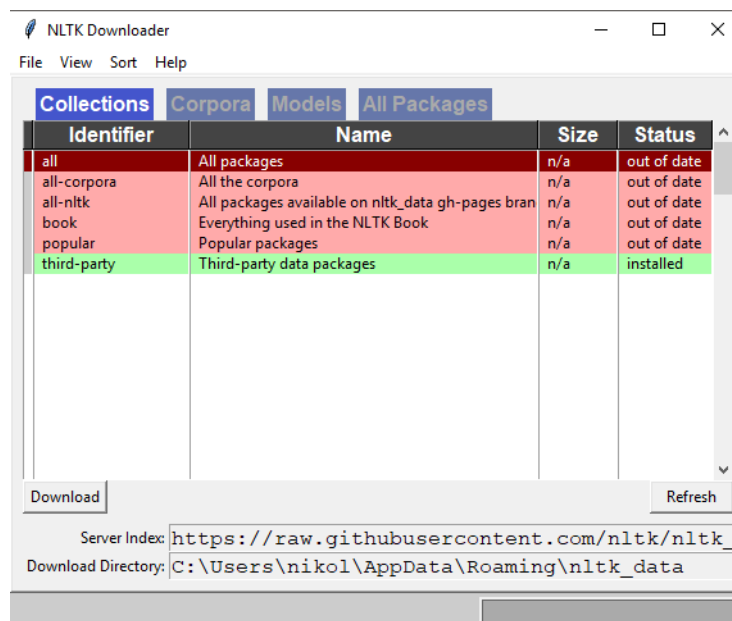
NLTK Downloader

File View Sort Help

Collections Corpora Models All Packages

| Identifier | Name | Size | Status |
|---|---|---|---|
| all | All packages | n/a | out of date |
| all-corpora | All the corpora | n/a | out of date |
| all-nltk | All packages available on nltk_data gh-pages bran | n/a | out of date |
| book | Everything used in the NLTK Book | n/a | out of date |
| popular | Popular packages | n/a | out of date |
| third-party | Third-party data packages | n/a | installed |

Download

Refresh

Server Index: https://raw.githubusercontent.com/nltk/nltk_

Download Directory: C:\Users\nikol\AppData\Roaming\nltk_data